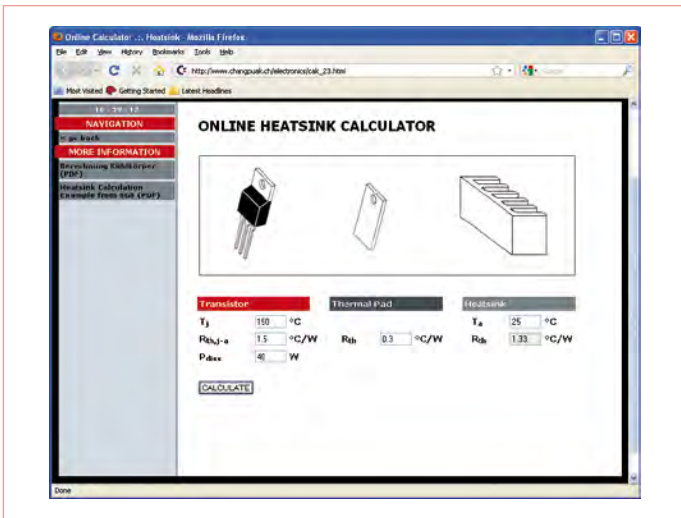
Online Calculator :: Heatsink - Mozilla Firefox

File Edit View History Bookmarks Tools Help

http://www.changpuak.ch/electronics/calc_23.html

Google

Most Visited Getting Started Latest Headlines

16 : 39 : 12

NAVIGATION

« go back

MORE INFORMATION

Berechnung Kühlkörper (PDF)

Heatsink Calculation Example from SGS (PDF)

ONLINE HEATSINK CALCULATOR

Transistor

$T_j$ 150 °C

$R_{th,j-a}$ 1.5 °C/W

$P_{diss}$ 40 W

Thermal Pad

$R_{th}$ 0.3 °C/W

Heatsink

$T_a$ 25 °C

$R_{th}$ 1.33 °C/W

CALCULATE

Done